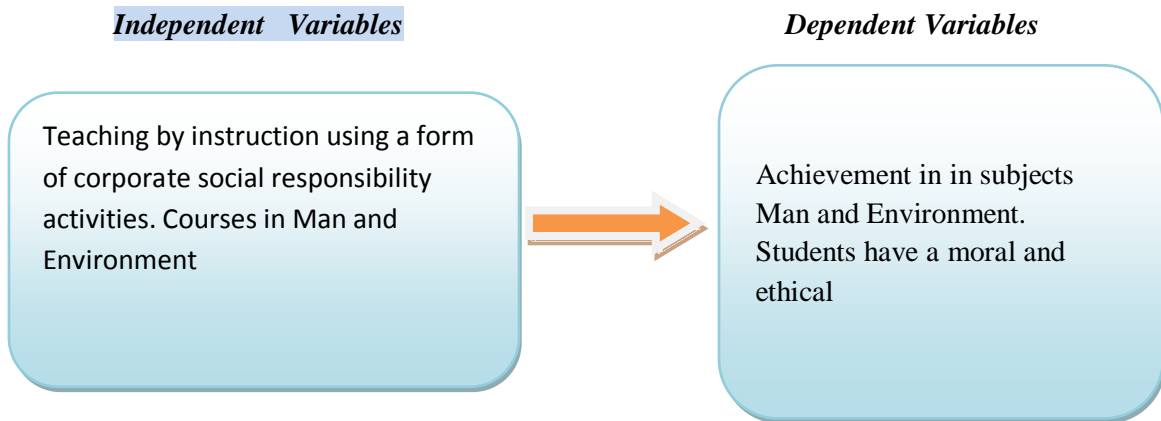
Independent Variables

Dependent Variables

Teaching by instruction using a form of corporate social responsibility activities. Courses in Man and Environment

Achievement in in subjects Man and Environment. Students have a moral and ethical